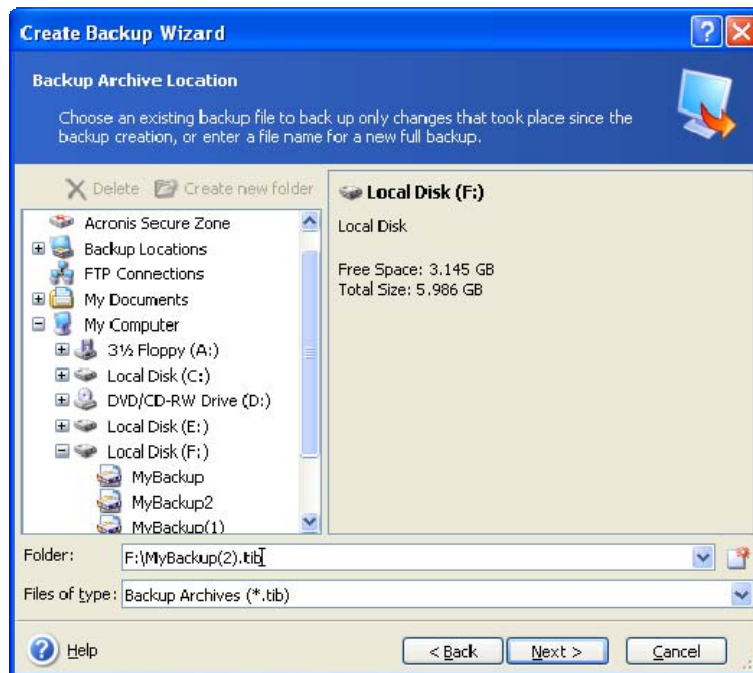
Create Backup Wizard

Backup Archive Location

Choose an existing backup file to back up only changes that took place since the backup creation, or enter a file name for a new full backup.

Delete Create new folder

Acronis Secure Zone
Backup Locations
FTP Connections
My Documents
My Computer
3½ Floppy (A:)
Local Disk (C:)
DVD/CD-RW Drive (D:)
Local Disk (E:)
Local Disk (F:)
MyBackup
MyBackup2
MyBackup(1)

Local Disk (F:)

Local Disk

Free Space: 3.145 GB
Total Size: 5.986 GB

Folder: F:\MyBackup(2).tib

Files of type: Backup Archives (*.tib)

Help

< Back

Next >

Cancel